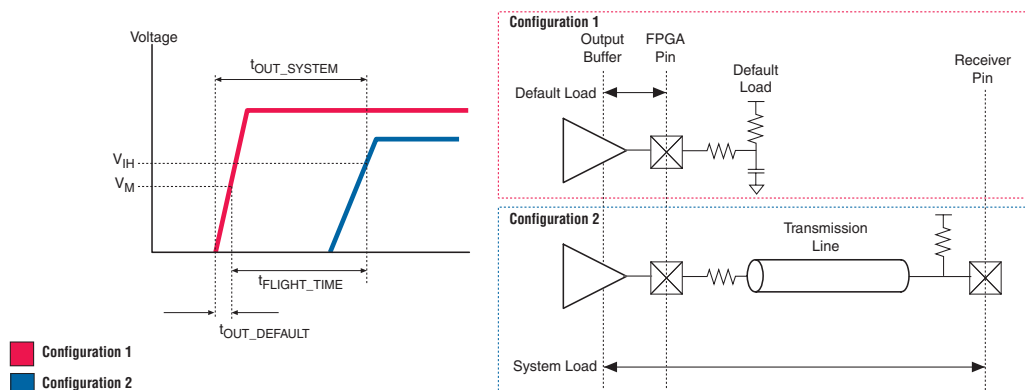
Voltage

$t_{OUT\_SYSTEM}$

$V_{IH}$

$V_M$

$t_{FLIGHT\_TIME}$

$t_{OUT\_DEFAULT}$

Configuration 1

Configuration 2

Configuration 1

Output Buffer

FPGA Pin

Default Load

Receiver Pin

Default Load

Configuration 2

Transmission Line

System Load